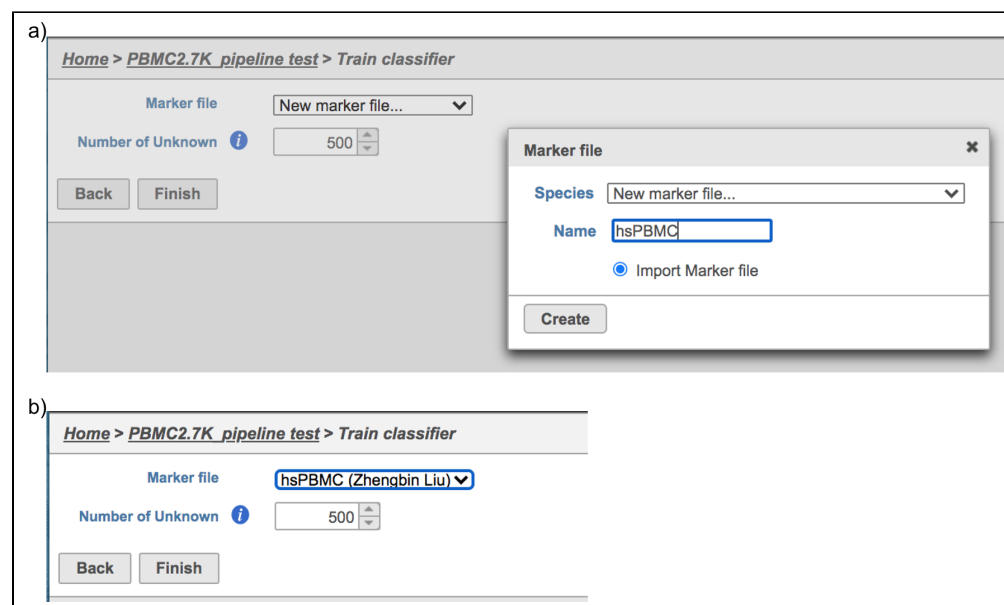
a)

Home > PBMC2.7K_pipeline test > Train classifier

Marker file New marker file...

Number of Unknown 500

Back Finish

Marker file ×

Species New marker file...

Name hsPBMC

Import Marker file

Create

b)

Home > PBMC2.7K_pipeline test > Train classifier

Marker file hsPBMC (Zhengbin Liu)

Number of Unknown 500

Back Finish